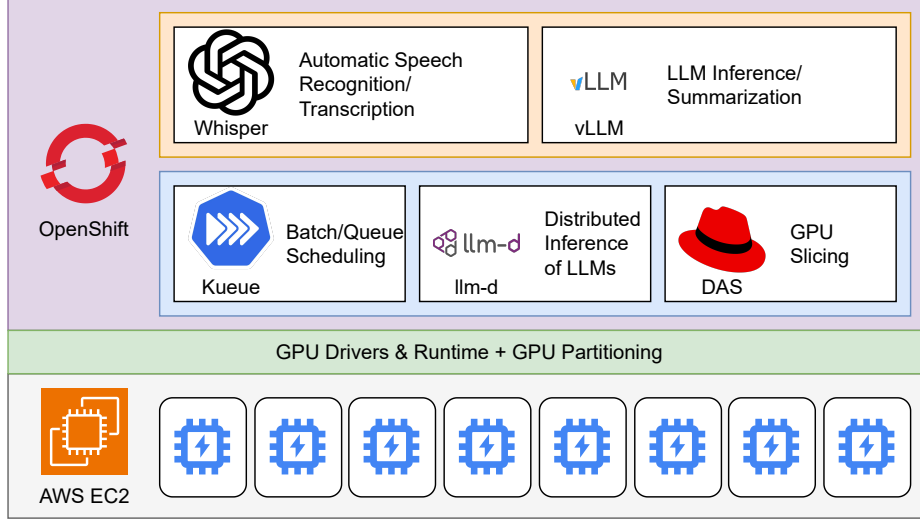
OpenShift

Whisper

Automatic Speech Recognition/ Transcription

vLLM

LLM Inference/ Summarization

vLLM

Kueue

Batch/Queue Scheduling

llm-d

Distributed Inference of LLMs

llm-d

DAS

GPU Slicing

GPU Drivers & Runtime + GPU Partitioning

AWS EC2